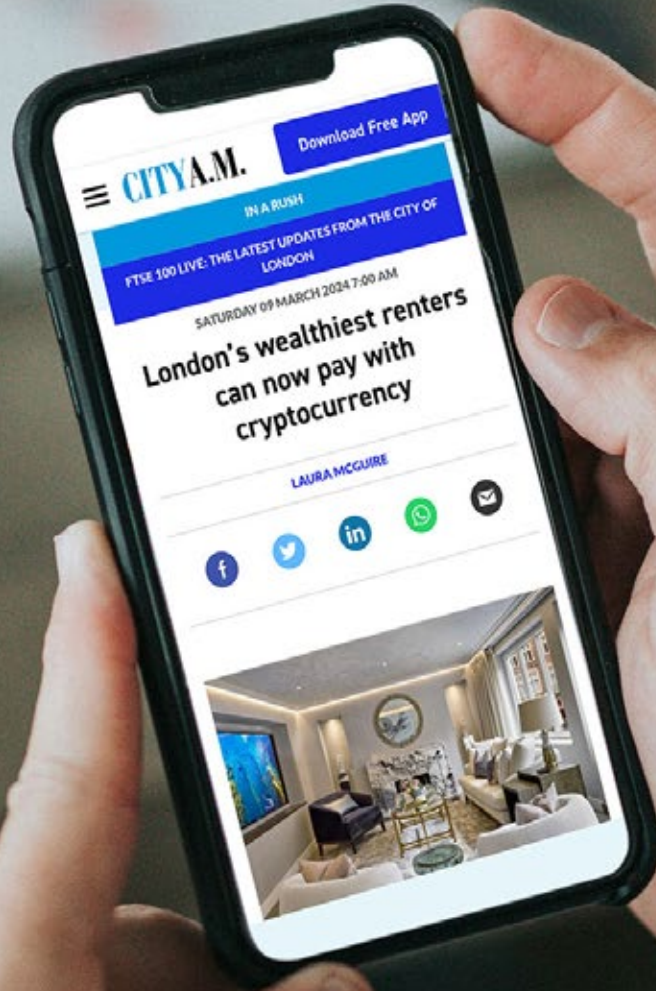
CITYA.M.

Download Free App

IN A RUSH

FTSE 100 LIVE: THE LATEST UPDATES FROM THE CITY OF LONDON

SATURDAY 09 MARCH 2024 7:00 AM

London's wealthiest renters can now pay with cryptocurrency

LAURA MCGUIRE